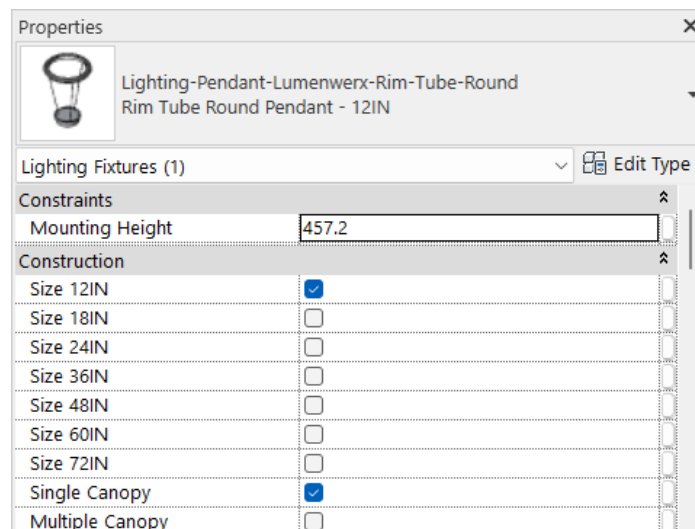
Properties ×

Lighting-Pendant-Lumenwerx-Rim-Tube-Round
Rim Tube Round Pendant - 12IN

Lighting Fixtures (1)
Edit Type

Constraints
Mounting Height 457.2

Construction
Size 12IN
Size 18IN
Size 24IN
Size 36IN
Size 48IN
Size 60IN
Size 72IN
Single Canopy
Multiple Canopy